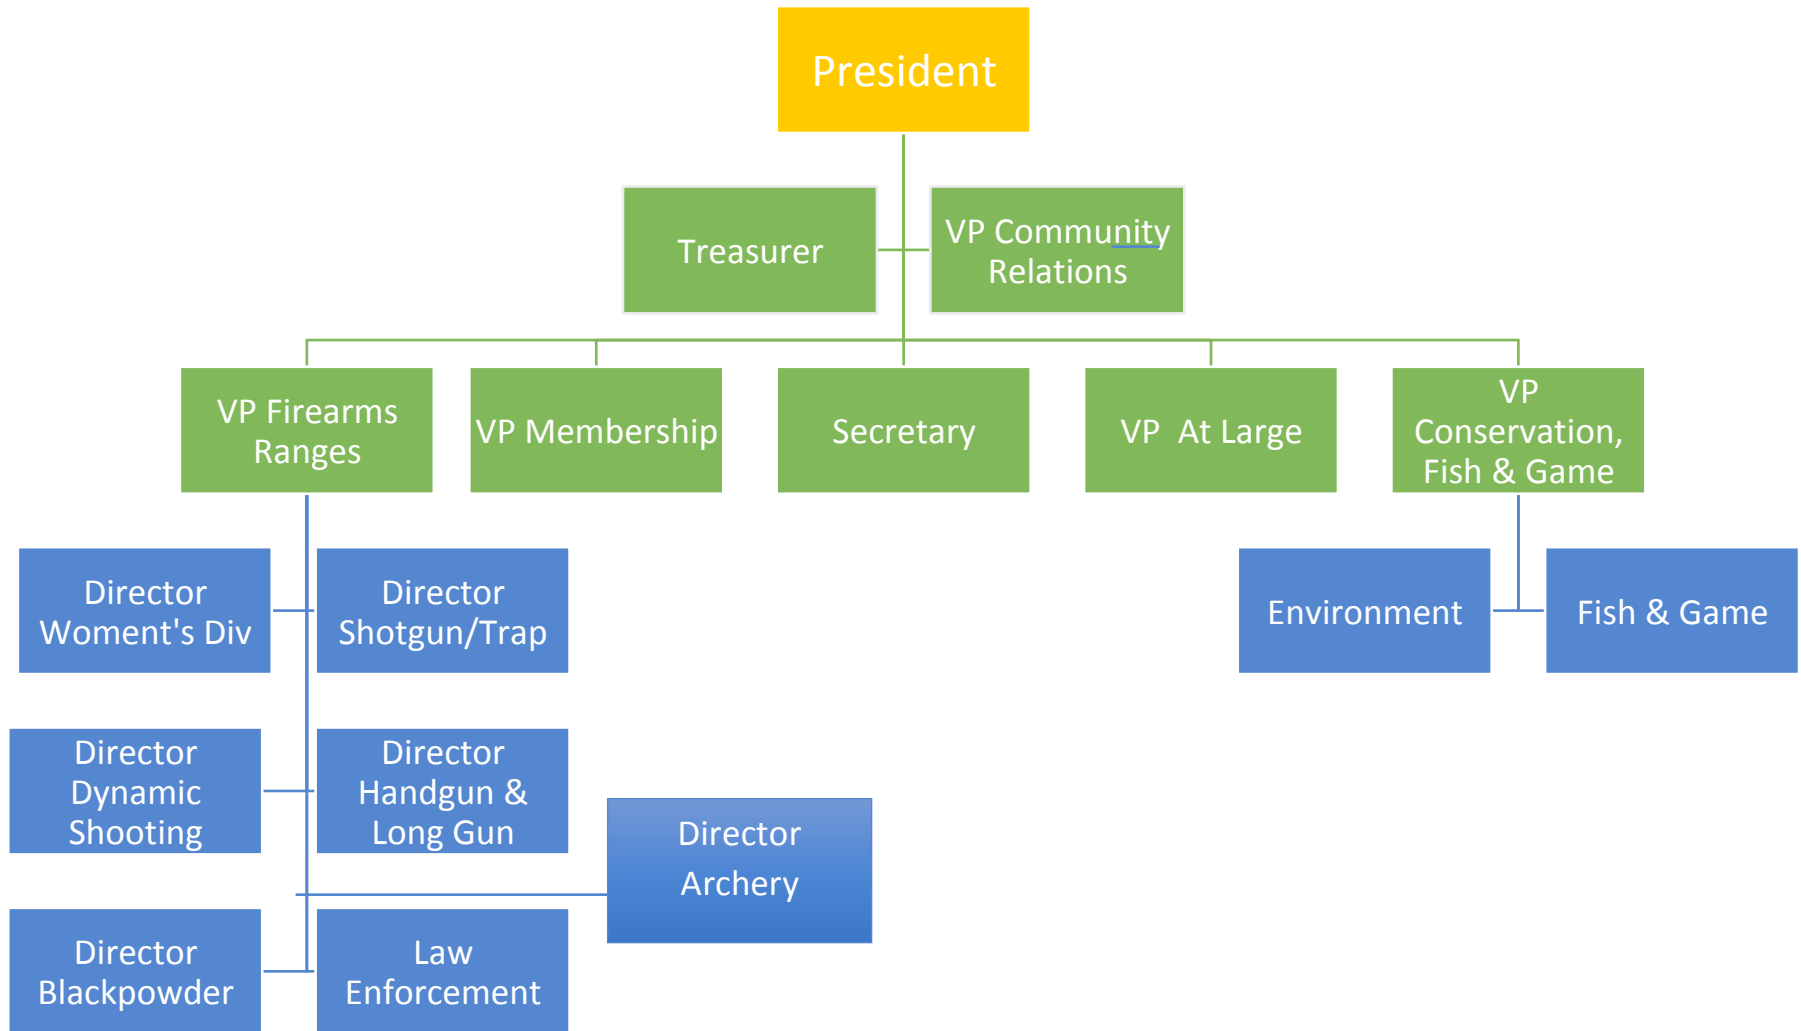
President

Treasurer

VP Community Relations

VP Firearms Ranges

VP Membership

Secretary

VP At Large

VP Conservation, Fish & Game

Director Woment's Div

Director Shotgun/Trap

Environment

Fish & Game

Director Dynamic Shooting

Director Handgun & Long Gun

Director Archery

Director Blackpowder

Law Enforcement